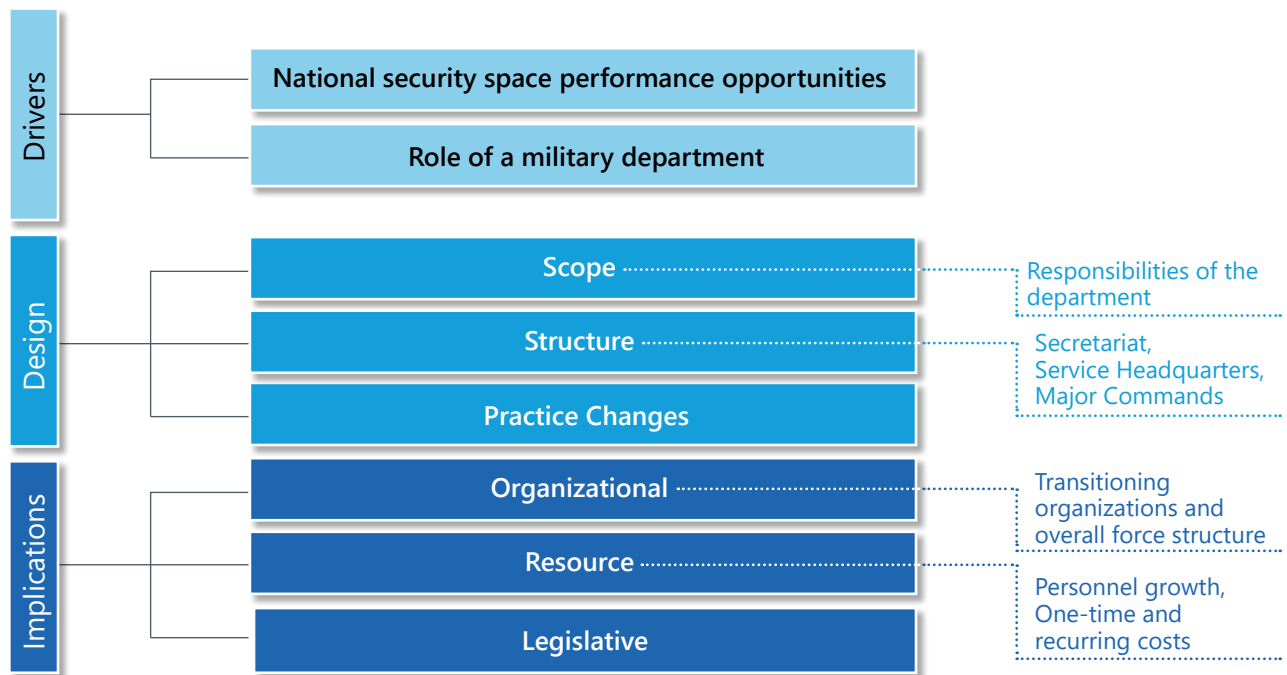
Drivers

National security space performance opportunities

Role of a military department

Design

Scope

Responsibilities of the department

Structure

Secretariat, Service Headquarters, Major Commands

Practice Changes

Implications

Organizational

Transitioning organizations and overall force structure

Resource

Personnel growth, One-time and recurring costs

Legislative